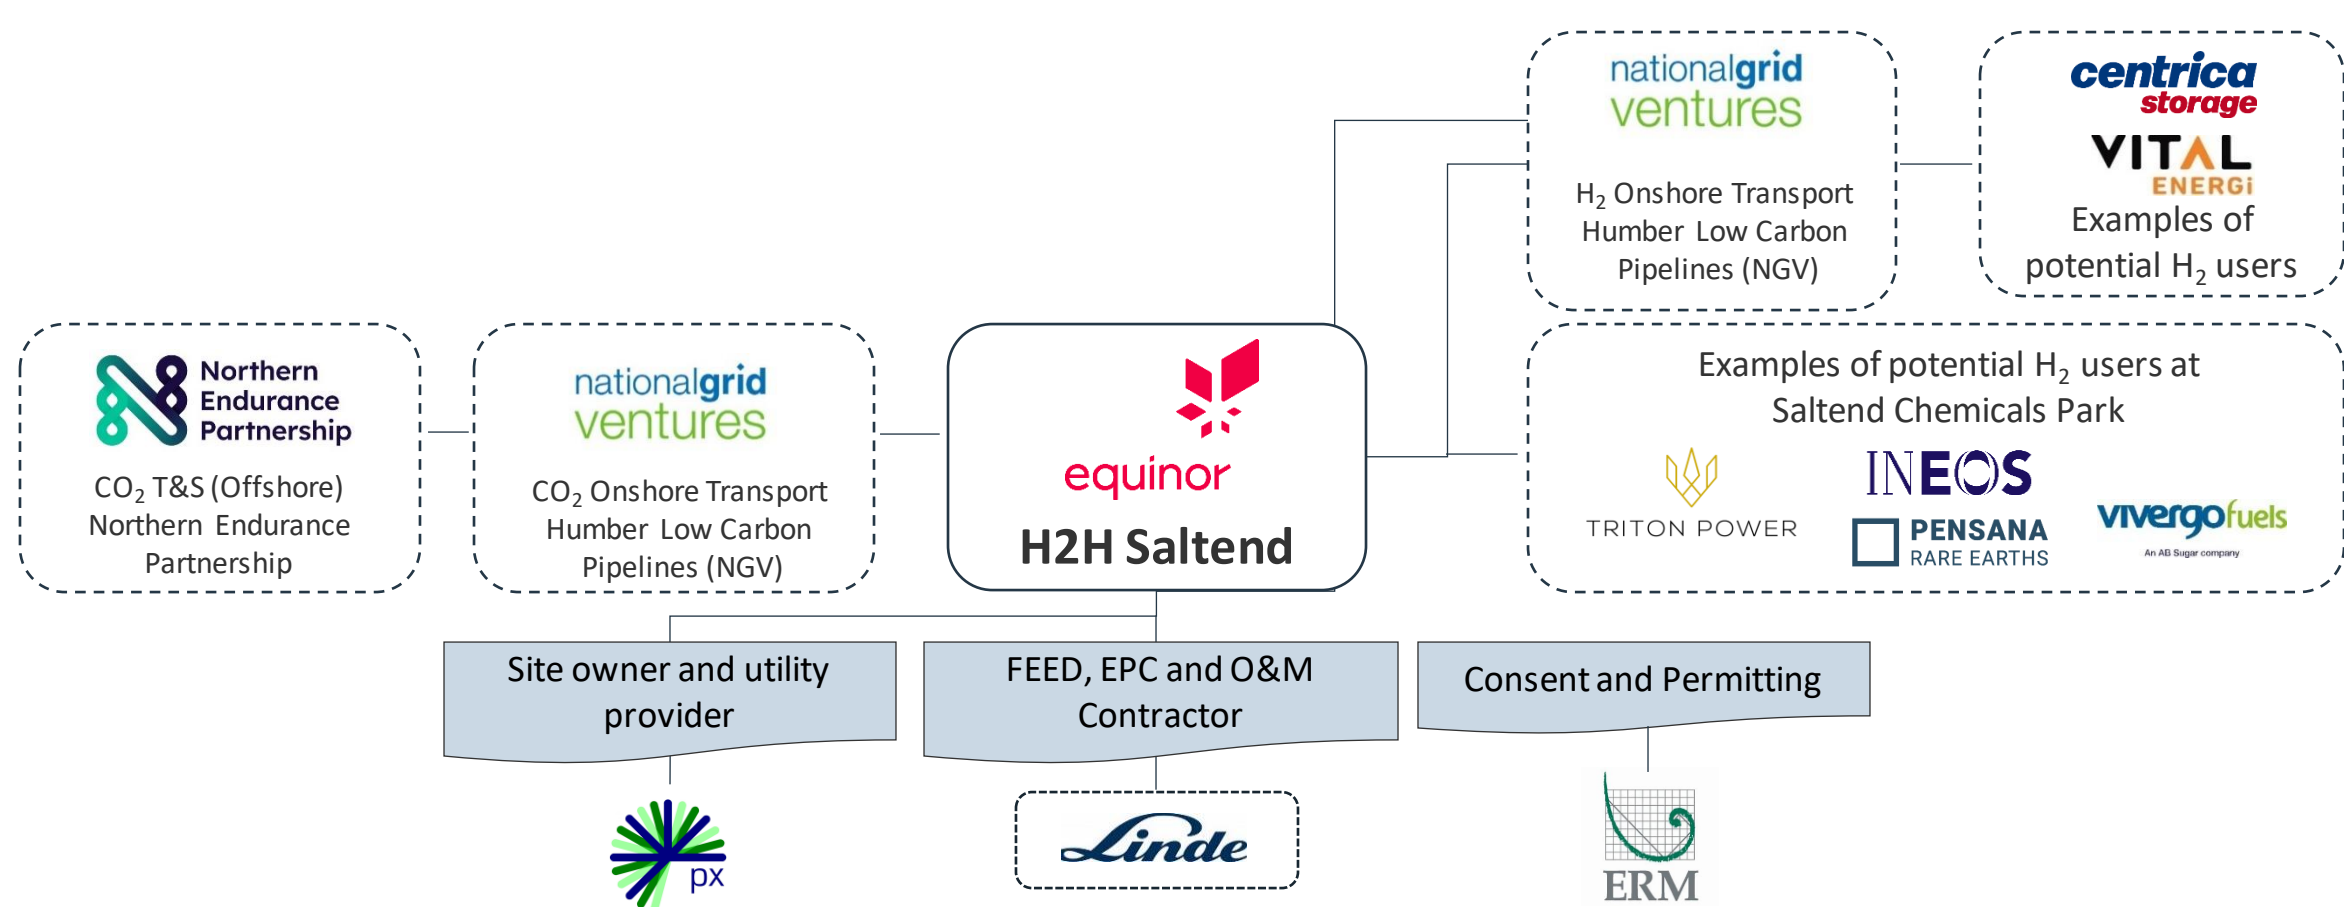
nationalgrid ventures

$H_2$ Onshore Transport Humber Low Carbon Pipelines (NGV)

centrica storage

VITAL ENERGi

Examples of potential $H_2$ users

Northern Endurance Partnership

$CO_2$ T&S (Offshore) Northern Endurance Partnership

nationalgrid ventures

$CO_2$ Onshore Transport Humber Low Carbon Pipelines (NGV)

equinor

H2H Saltend

Examples of potential $H_2$ users at Saltend Chemicals Park

TRITON POWER

INEOS

PENSANA RARE EARTHS

vivergofuels

An AB Sugar company

Site owner and utility provider

FEED, EPC and O&M Contractor

Consent and Permitting

px

Linde

ERM